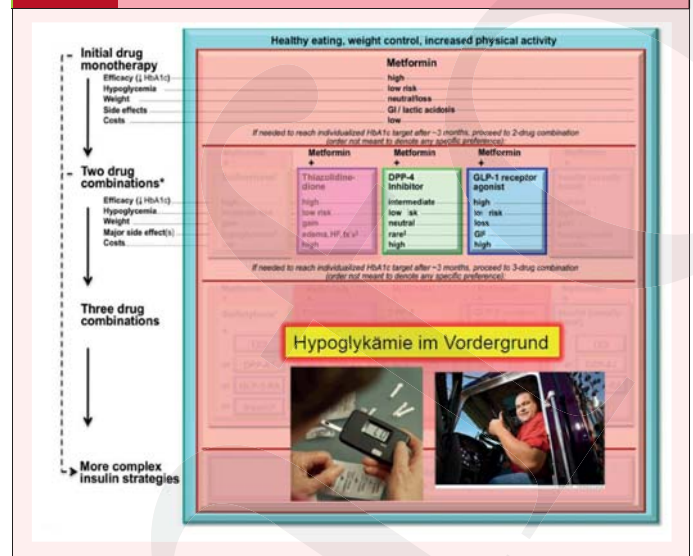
Initial drug monotherapy

Efficacy (↓ HbA1c)
Hypoglycemia
Weight
Side effects
Costs

Two drug combinations*

Efficacy (↓ HbA1c)
Hypoglycemia
Weight
Major side effect(s)
Costs

Three drug combinations

More complex insulin strategies

Healthy eating, weight control, increased physical activity

Metformin

high
low risk
neutral/loss
GI / lactic acidosis
low

If needed to reach individualized HbA1c target after ~3 months, proceed to 2-drug combination (order not meant to denote any specific preference):

| Metformin + Thiazolidine-dione | Metformin + DPP-4 inhibitor | Metformin + GLP-1 receptor agonist |
|---|---|---|
| high | intermediate | high |
| low risk | low risk | low risk |
| gain | neutral | loss |
| edema, HF, fx's | rare | GI |
| high | high | high |

If needed to reach individualized HbA1c target after ~3 months, proceed to 3-drug combination (order not meant to denote any specific preference):

Hypoglykämie im Vordergrund